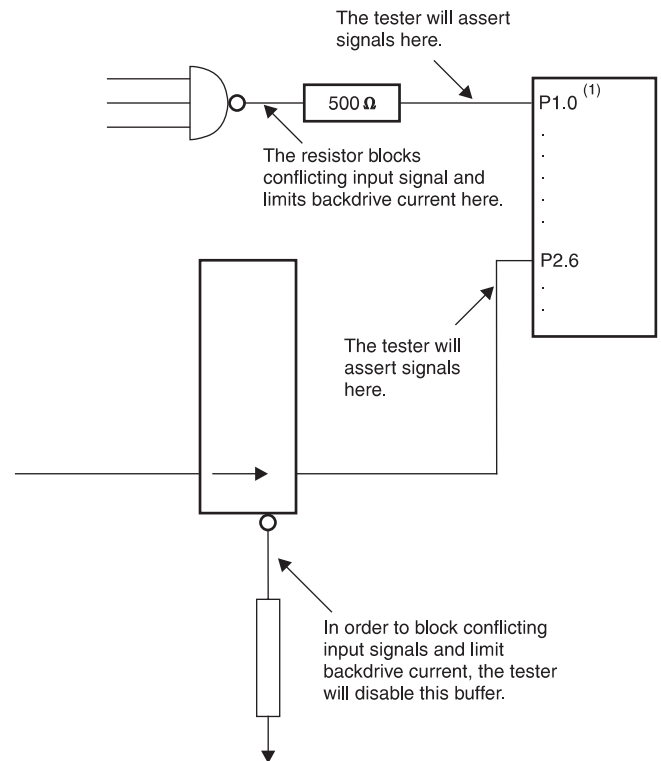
The tester will assert signals here.

500 Ω

P1.0 $^{(1)}$
.
.
.
.
.

The resistor blocks conflicting input signal and limits backdrive current here.

P2.6
.
.

The tester will assert signals here.

In order to block conflicting input signals and limit backdrive current, the tester will disable this buffer.